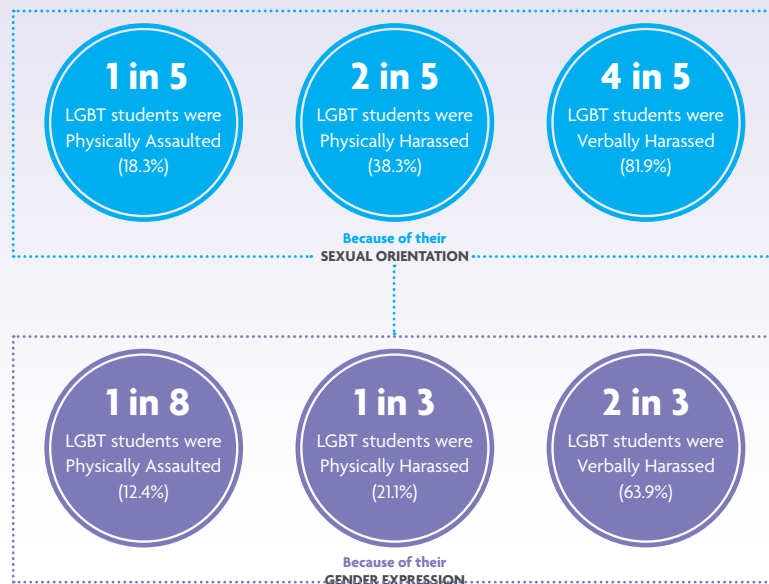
1 in 5
LGBT students were Physically Assaulted (18.3%)

2 in 5
LGBT students were Physically Harassed (38.3%)

4 in 5
LGBT students were Verbally Harassed (81.9%)

Because of their
SEXUAL ORIENTATION

1 in 8
LGBT students were Physically Assaulted (12.4%)

1 in 3
LGBT students were Physically Harassed (21.1%)

2 in 3
LGBT students were Verbally Harassed (63.9%)

Because of their
GENDER EXPRESSION